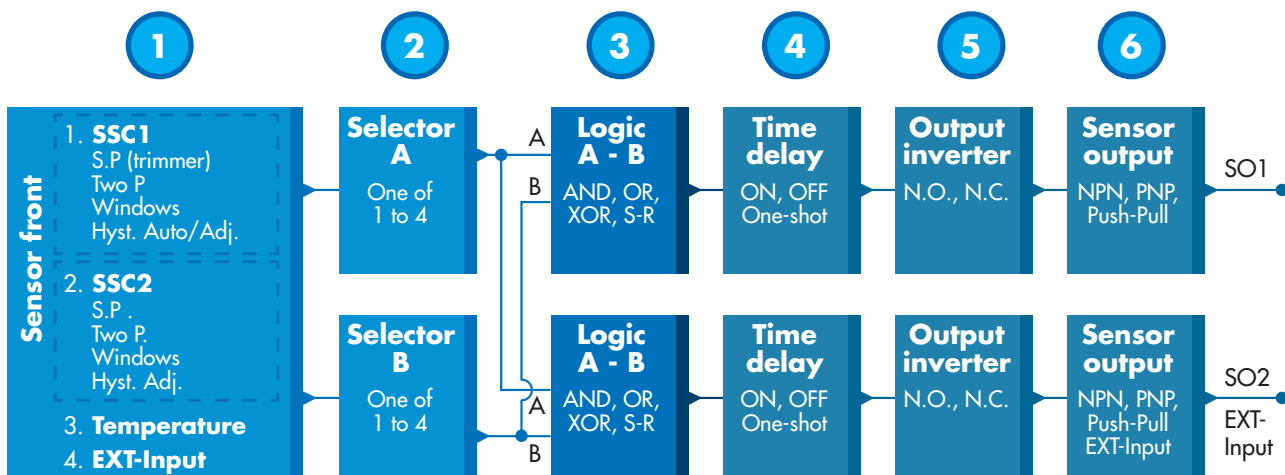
1

2

3

4

5

6

Sensor front

1. SSC1
S.P (trimmer)
Two P
Windows
Hyst. Auto/Adj.

2. SSC2
S.P .
Two P.
Windows
Hyst. Adj.

3. Temperature

4. EXT-Input

Selector
A
One of
1 to 4

Selector
B
One of
1 to 4

A

B

Logic
A - B
AND, OR,
XOR, S-R

A

B

Logic
A - B
AND, OR,
XOR, S-R

Time
delay
ON, OFF
One-shot

Time
delay
ON, OFF
One-shot

Output
inverter
N.O., N.C.

Output
inverter
N.O., N.C.

Sensor
output
NPN, PNP,
Push-Pull

SO1

Sensor
output
NPN, PNP,
Push-Pull
EXT-Input

SO2

EXT-
Input